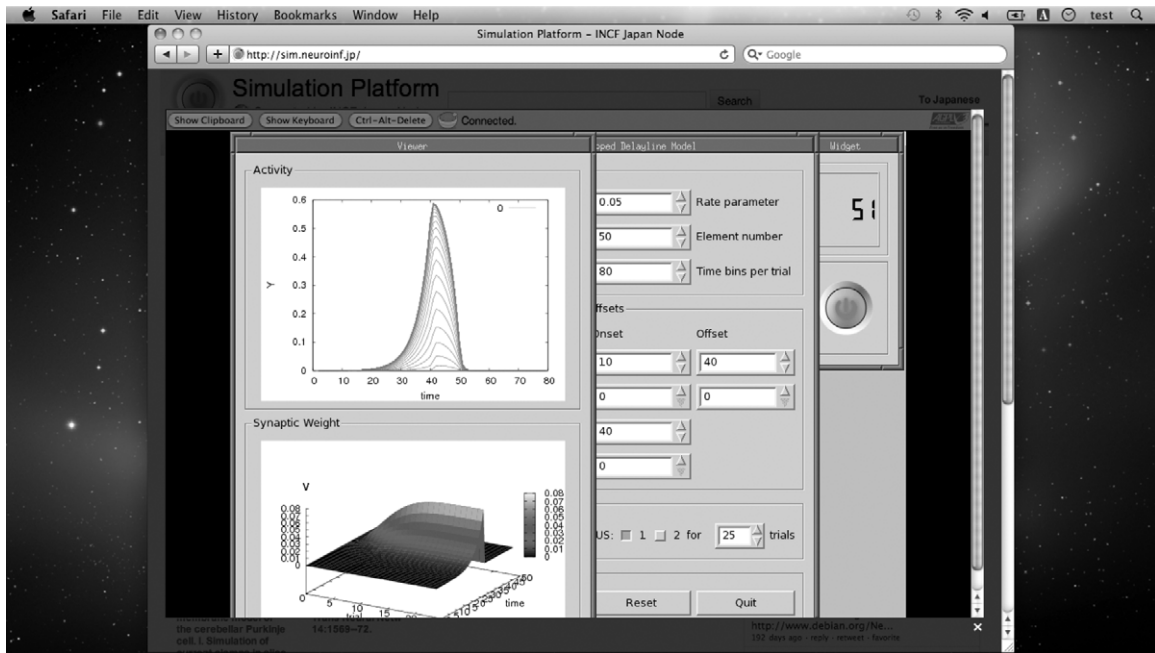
Safari File Edit View History Bookmarks Window Help

test

Simulation Platform – INCF Japan Node

http://sim.neuroinf.jp/

Google

Simulation Platform

Search

To Japanese

Show Clipboard Show Keyboard Ctrl-Alt-Delete Connected.

Viewer

oped Delayline Model

Widget

Activity

0.6
0.5
0.4
0.3
0.2
0.1
0
0 10 20 30 40 50 60 70 80
time

Y

0

0.05 Rate parameter

50 Element number

80 Time bins per trial

ffsets

Onset Offset

10 40

0 0

40

0

51

Synaptic Weight

V

0.08
0.07
0.06
0.05
0.04
0.03
0.02
0.01

0.08
0.07
0.06
0.05
0.04
0.03
0.02
0.01
0

time

US: 1 2 for 25 trials

Reset Quit

the cerebellar Purkinje cell. I. Simulation of

14:1569–72.

http://www.debian.org/Ne...

192 days ago · reply · retweet · favorite